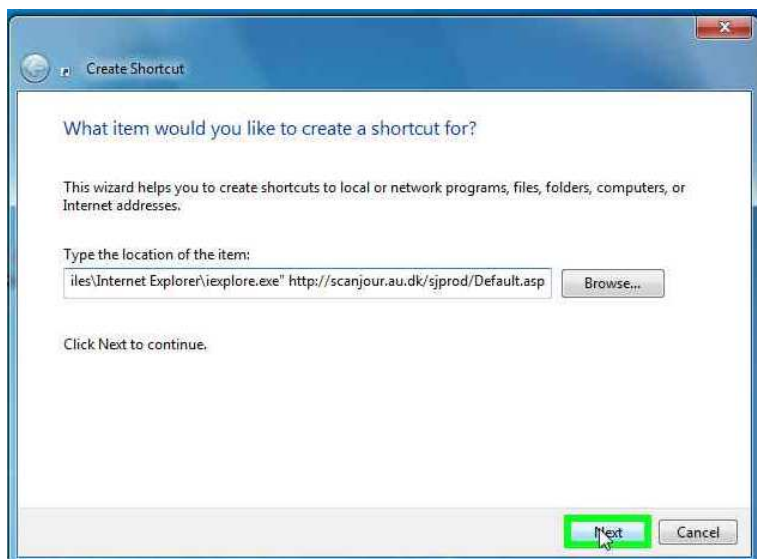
Create Shortcut

What item would you like to create a shortcut for?

This wizard helps you to create shortcuts to local or network programs, files, folders, computers, or Internet addresses.

Type the location of the item:

iles\Internet Explorer\iexplore.exe" http://scanjour.au.dk/sjprod/Default.asp

Browse...

Click Next to continue.

Next

Cancel